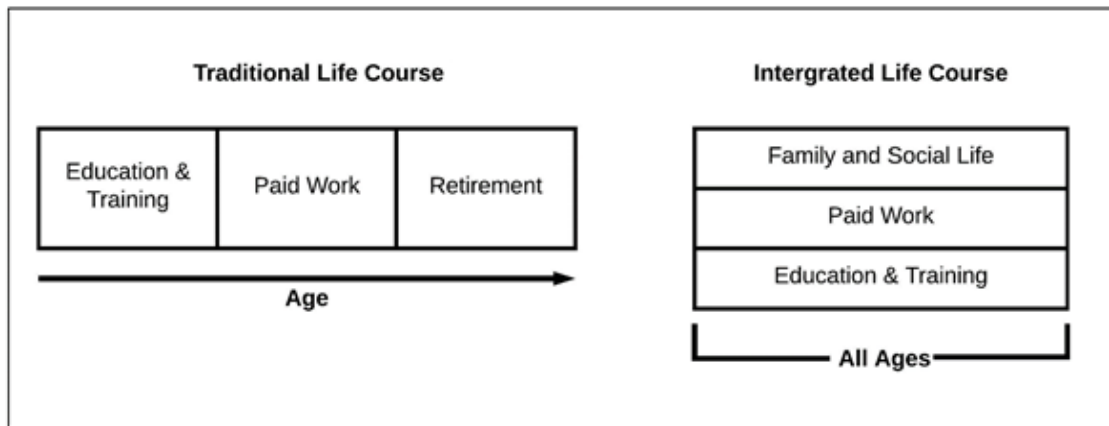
Traditional Life Course

| Education & Training | Paid Work | Retirement |
|---|---|---|

Age

Intergrated Life Course

| Family and Social Life |
|---|
| Paid Work |
| Education & Training |

All Ages